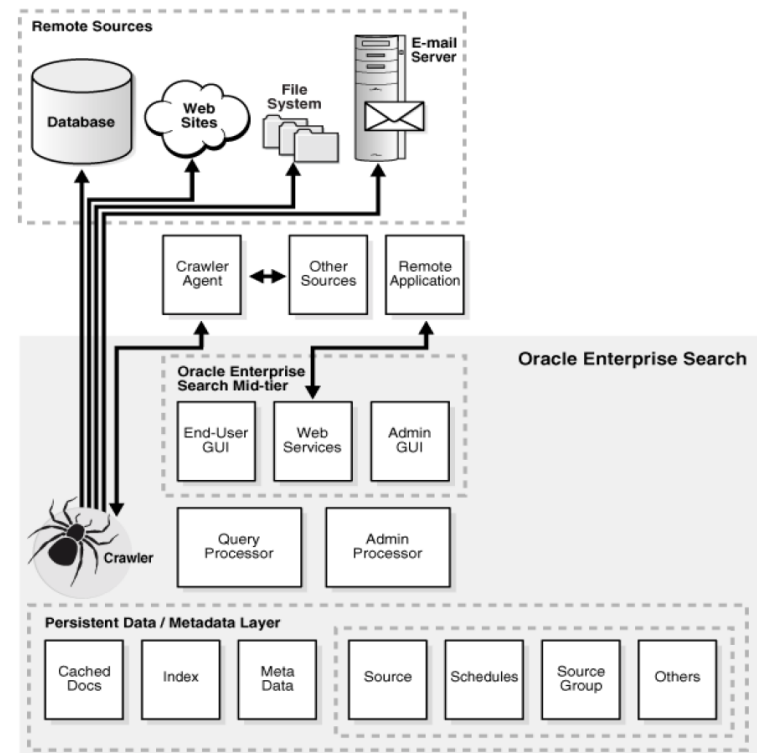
Remote Sources

Database

Web Sites

File System

E-mail Server

Crawler Agent

Other Sources

Remote Application

Oracle Enterprise Search

Oracle Enterprise Search Mid-tier

End-User GUI

Web Services

Admin GUI

Crawler

Query Processor

Admin Processor

Persistent Data / Metadata Layer

Cached Docs

Index

Meta Data

Source

Schedules

Source Group

Others